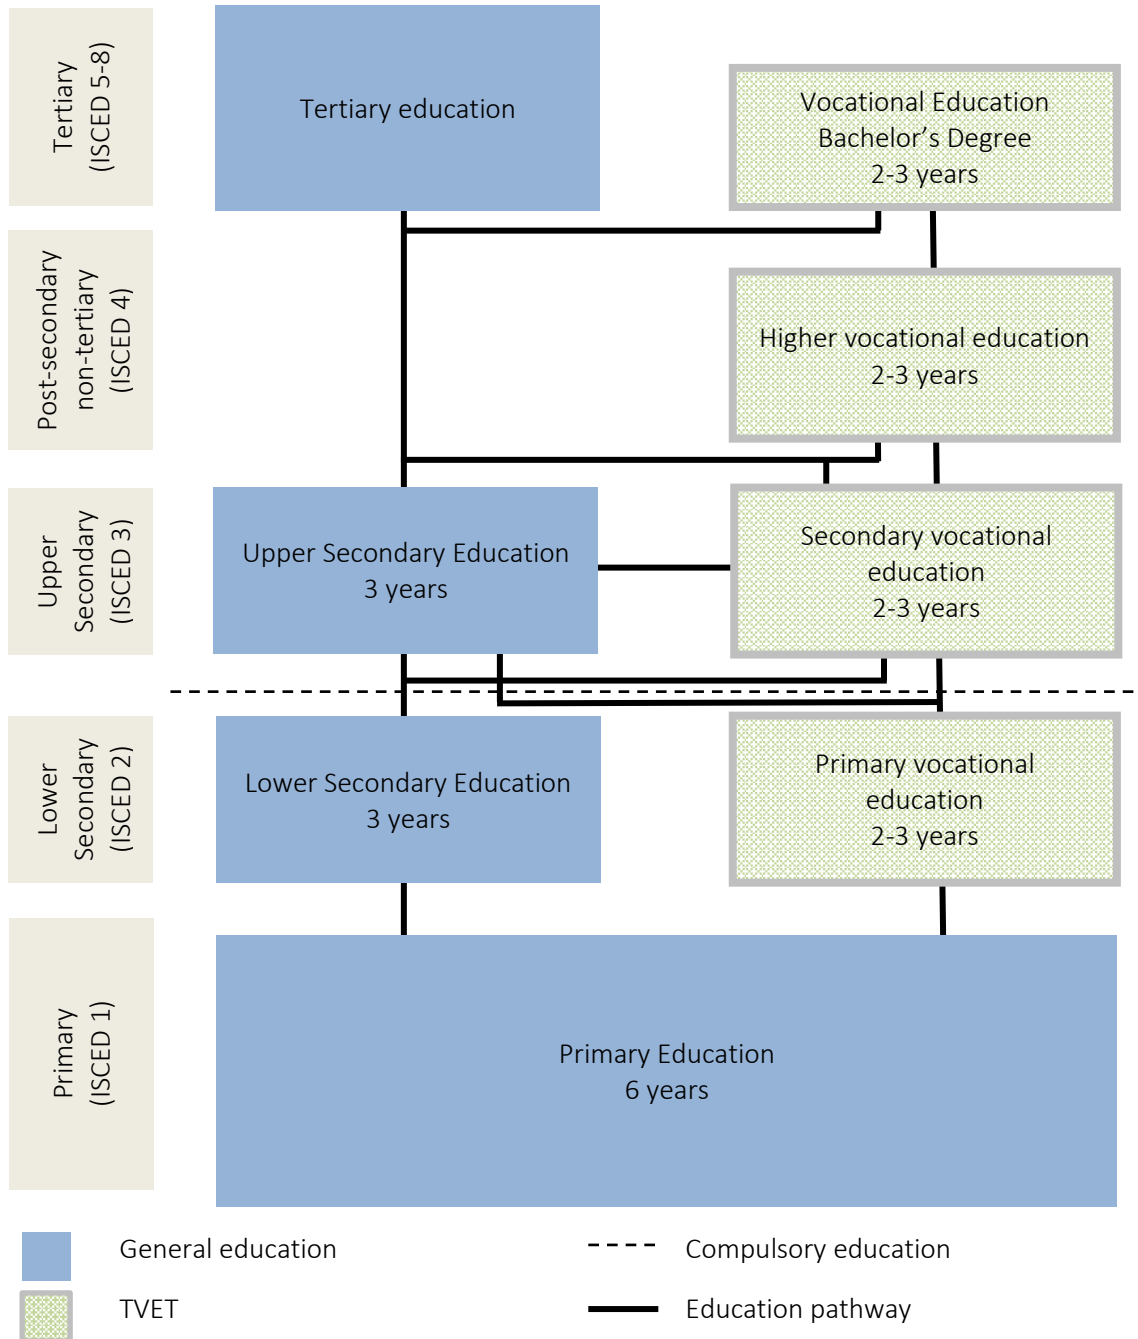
Tertiary (ISCED 5-8)

Tertiary education

Vocational Education Bachelor's Degree 2-3 years

Post-secondary non-tertiary (ISCED 4)

Higher vocational education 2-3 years

Upper Secondary (ISCED 3)

Upper Secondary Education 3 years

Secondary vocational education 2-3 years

Lower Secondary (ISCED 2)

Lower Secondary Education 3 years

Primary vocational education 2-3 years

Primary (ISCED 1)

Primary Education 6 years

General education

TVET

Compulsory education

Education pathway